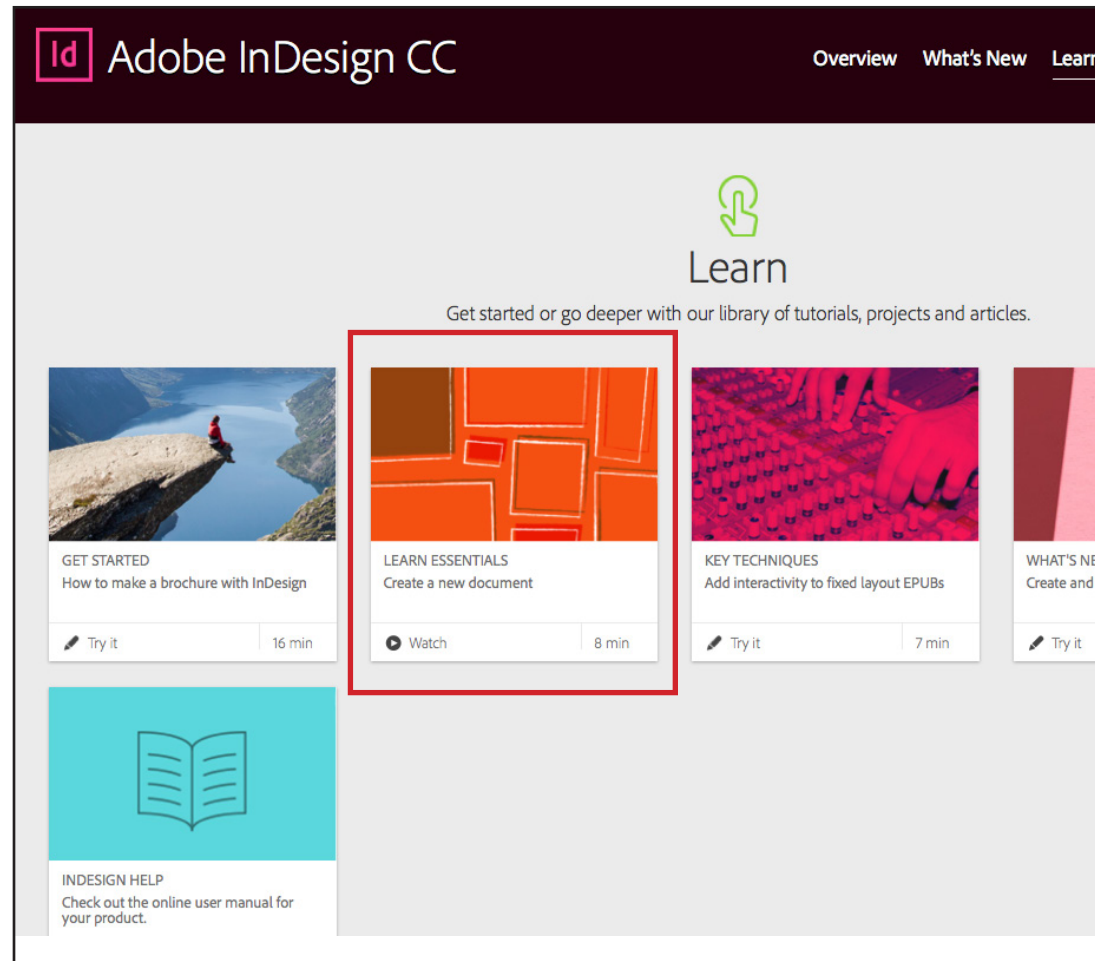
Id Adobe InDesign CC

Overview What's New Learn

Learn

Get started or go deeper with our library of tutorials, projects and articles.

GET STARTED
How to make a brochure with InDesign

Try it 16 min

LEARN ESSENTIALS
Create a new document

Watch 8 min

KEY TECHNIQUES
Add interactivity to fixed layout EPUBs

Try it 7 min

WHAT'S NE
Create and

Try it

INDESIGN HELP
Check out the online user manual for your product.